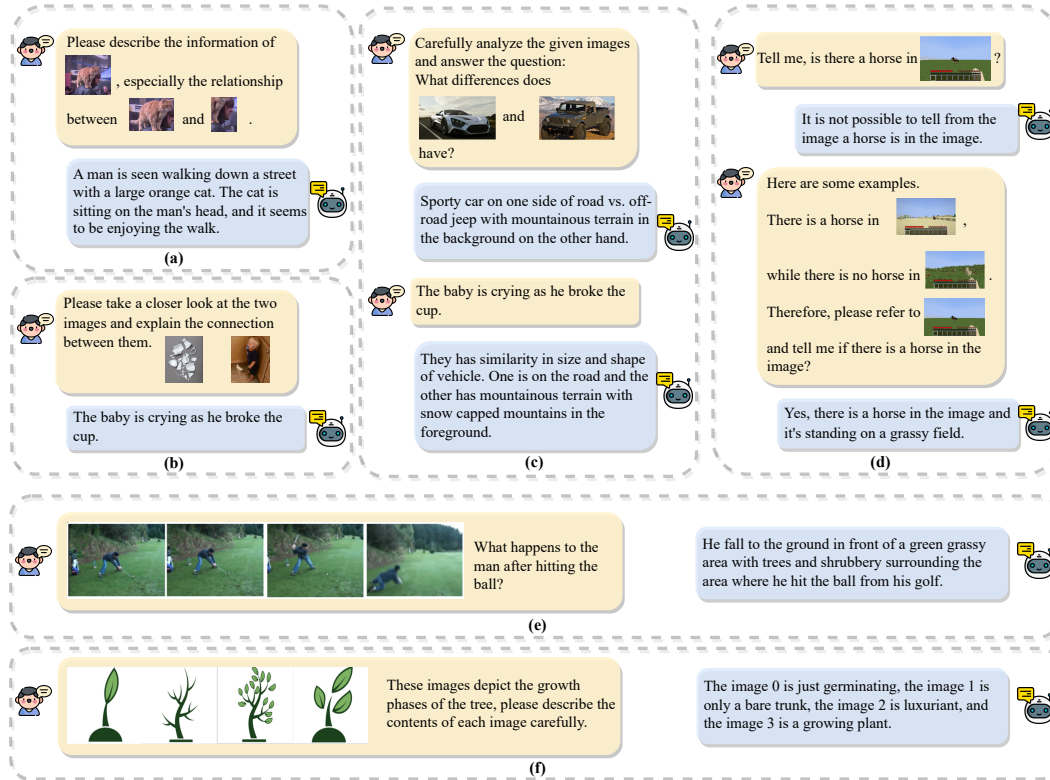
Please describe the information of , especially the relationship between and .

A man is seen walking down a street with a large orange cat. The cat is sitting on the man's head, and it seems to be enjoying the walk.

(a)

Please take a closer look at the two images and explain the connection between them.

The baby is crying as he broke the cup.

(b)

Carefully analyze the given images and answer the question: What differences does and have?

Sporty car on one side of road vs. off-road jeep with mountainous terrain in the background on the other hand.

The baby is crying as he broke the cup.

They has similarity in size and shape of vehicle. One is on the road and the other has mountainous terrain with snow capped mountains in the foreground.

(c)

Tell me, is there a horse in ?

It is not possible to tell from the image a horse is in the image.

Here are some examples.

There is a horse in ,

while there is no horse in .

Therefore, please refer to

and tell me if there is a horse in the image?

Yes, there is a horse in the image and it's standing on a grassy field.

(d)

What happens to the man after hitting the ball?

He fall to the ground in front of a green grassy area with trees and shrubbery surrounding the area where he hit the ball from his golf.

(e)

These images depict the growth phases of the tree, please describe the contents of each image carefully.

The image 0 is just germinating, the image 1 is only a bare trunk, the image 2 is luxuriant, and the image 3 is a growing plant.

(f)